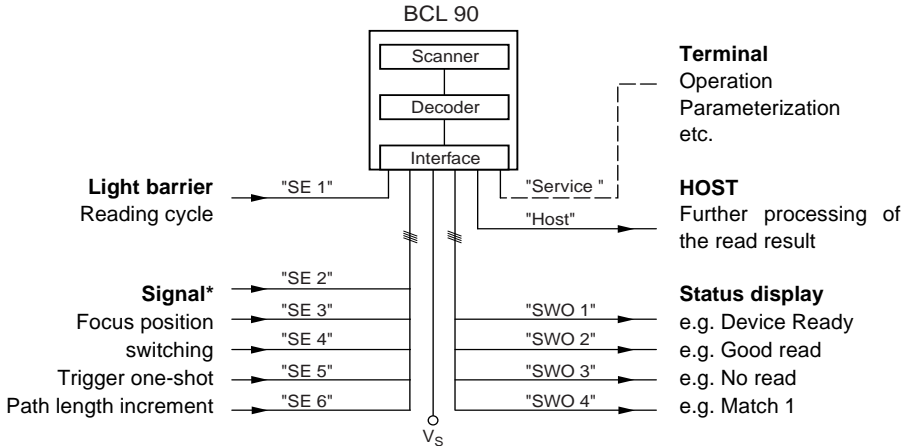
BCL 90

Scanner

Decoder

Interface

Terminal
Operation
Parameterization
etc.

Light barrier
Reading cycle

"SE 1"

"Service "

HOST
Further processing of the read result

"Host"

Signal*
Focus position
switching
Trigger one-shot
Path length increment

"SE 2"
"SE 3"
"SE 4"
"SE 5"
"SE 6"

Status display
e.g. Device Ready
e.g. Good read
e.g. No read
e.g. Match 1

"SWO 1"
"SWO 2"
"SWO 3"
"SWO 4"

$V_S$